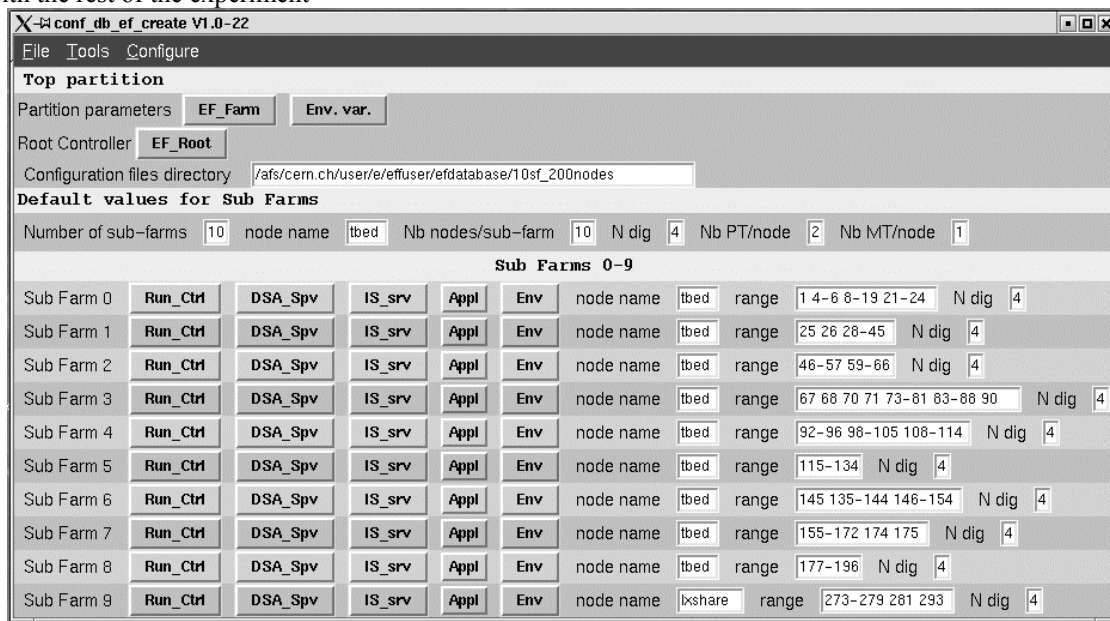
ith the rest of the experiment

conf_db_ef_create V1.0-22

File Tools Configure

Top partition

Partition parameters EF_Farm Env. var.

Root Controller EF_Root

Configuration files directory /afs/cern.ch/user/e/effuser/efdatabase/10sf_200nodes

Default values for Sub Farms

Number of sub-farms 10 node name tbed Nb nodes/sub-farm 10 N dig 4 Nb PT/node 2 Nb MT/node 1

Sub Farms 0-9

| | | | | | | | | | | | |
|---|---|---|---|---|---|---|---|---|---|---|---|
| Sub Farm 0 | Run_Ctrl | DSA_Spv | IS_srv | Appl | Env | node name | tbed | range | 1 4-6 8-19 21-24 | N dig | 4 |
| Sub Farm 1 | Run_Ctrl | DSA_Spv | IS_srv | Appl | Env | node name | tbed | range | 25 26 28-45 | N dig | 4 |
| Sub Farm 2 | Run_Ctrl | DSA_Spv | IS_srv | Appl | Env | node name | tbed | range | 46-57 59-66 | N dig | 4 |
| Sub Farm 3 | Run_Ctrl | DSA_Spv | IS_srv | Appl | Env | node name | tbed | range | 67 68 70 71 73-81 83-88 90 | N dig | 4 |
| Sub Farm 4 | Run_Ctrl | DSA_Spv | IS_srv | Appl | Env | node name | tbed | range | 92-96 98-105 108-114 | N dig | 4 |
| Sub Farm 5 | Run_Ctrl | DSA_Spv | IS_srv | Appl | Env | node name | tbed | range | 115-134 | N dig | 4 |
| Sub Farm 6 | Run_Ctrl | DSA_Spv | IS_srv | Appl | Env | node name | tbed | range | 145 135-144 146-154 | N dig | 4 |
| Sub Farm 7 | Run_Ctrl | DSA_Spv | IS_srv | Appl | Env | node name | tbed | range | 155-172 174 175 | N dig | 4 |
| Sub Farm 8 | Run_Ctrl | DSA_Spv | IS_srv | Appl | Env | node name | tbed | range | 177-196 | N dig | 4 |
| Sub Farm 9 | Run_Ctrl | DSA_Spv | IS_srv | Appl | Env | node name | lxshare | range | 273-279 281 293 | N dig | 4 |